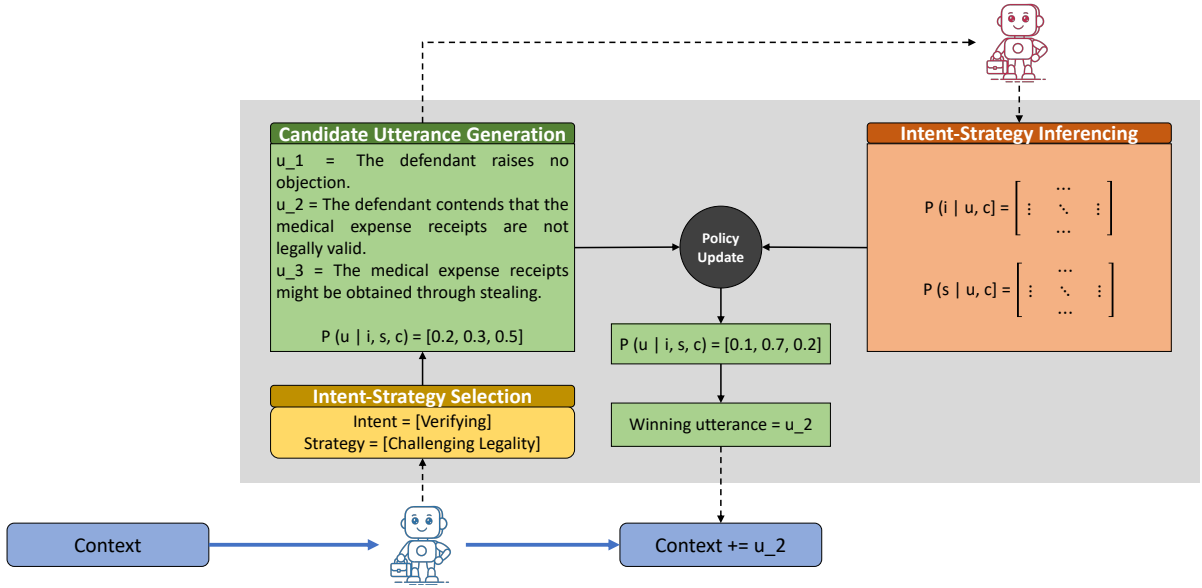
Candidate Utterance Generation

u_1 = The defendant raises no objection.
u_2 = The defendant contends that the medical expense receipts are not legally valid.
u_3 = The medical expense receipts might be obtained through stealing.

P (u | i, s, c) = [0.2, 0.3, 0.5]

Intent-Strategy Selection

Intent = [Verifying]
Strategy = [Challenging Legality]

Policy Update

P (u | i, s, c) = [0.1, 0.7, 0.2]

Winning utterance = u_2

Intent-Strategy Inferencing

P (i | u, c) = $\begin{bmatrix} & \cdots & \\ \vdots & \ddots & \vdots \\ & \cdots & \end{bmatrix}$

P (s | u, c) = $\begin{bmatrix} & \cdots & \\ \vdots & \ddots & \vdots \\ & \cdots & \end{bmatrix}$

Context

Context += u_2